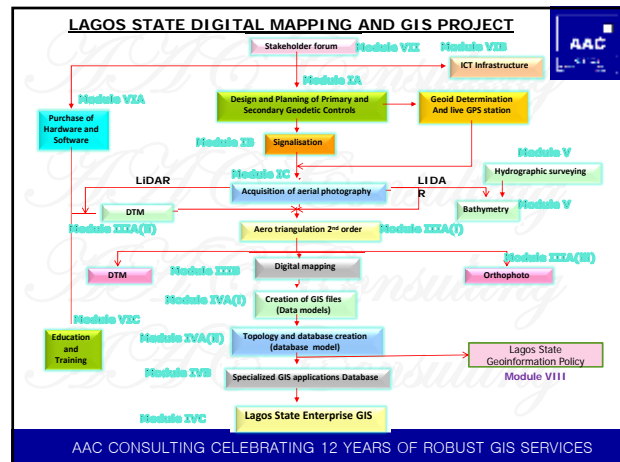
LAGOS STATE DIGITAL MAPPING AND GIS PROJECT

AAC

Stakeholder forum

Module VII

Module VIB

ICT Infrastructure

Module IA

Module VIA

Purchase of Hardware and Software

Design and Planning of Primary and Secondary Geodetic Controls

Geoid Determination And live GPS station

Module IB

Signalisation

Module V

Hydrographic surveying

LiDAR

Module IC

Acquisition of aerial photography

LIDAR

DTM

Bathymetry

Module V

Module IIIA(II)

Aero triangulation 2nd order

Module IIIA(I)

Module IIIA(III)

DTM

Module IIIB

Digital mapping

Orthophoto

Module IVA(I)

Creation of GIS files (Data models)

Module VIC

Education and Training

Module IVA(II)

Topology and database creation (database model)

Lagos State Geoinformation Policy

Module VIII

Module IVB

Specialized GIS applications Database

Module IVC

Lagos State Enterprise GIS

AAC CONSULTING CELEBRATING 12 YEARS OF ROBUST GIS SERVICES